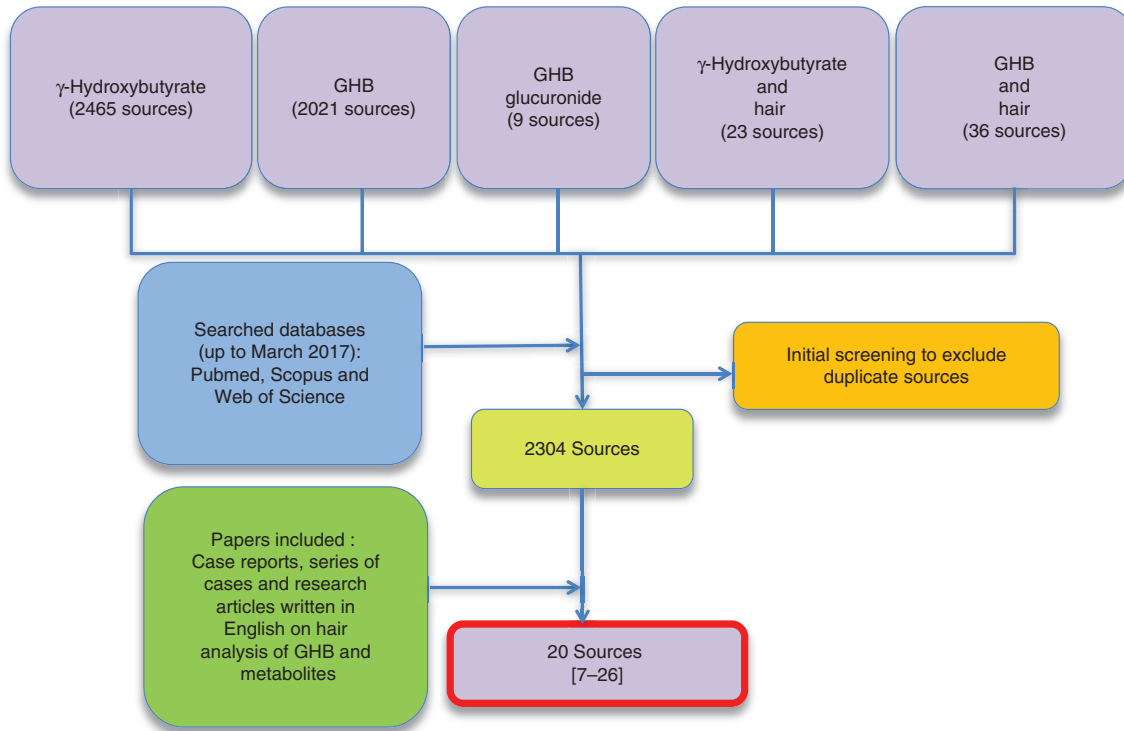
γ-Hydroxybutyrate
(2465 sources)

GHB
(2021 sources)

GHB
glucuronide
(9 sources)

γ-Hydroxybutyrate
and
hair
(23 sources)

GHB
and
hair
(36 sources)

Searched databases
(up to March 2017):
Pubmed, Scopus and
Web of Science

Initial screening to exclude
duplicate sources

2304 Sources

Papers included :
Case reports, series of
cases and research
articles written in
English on hair
analysis of GHB and
metabolites

20 Sources
[7–26]